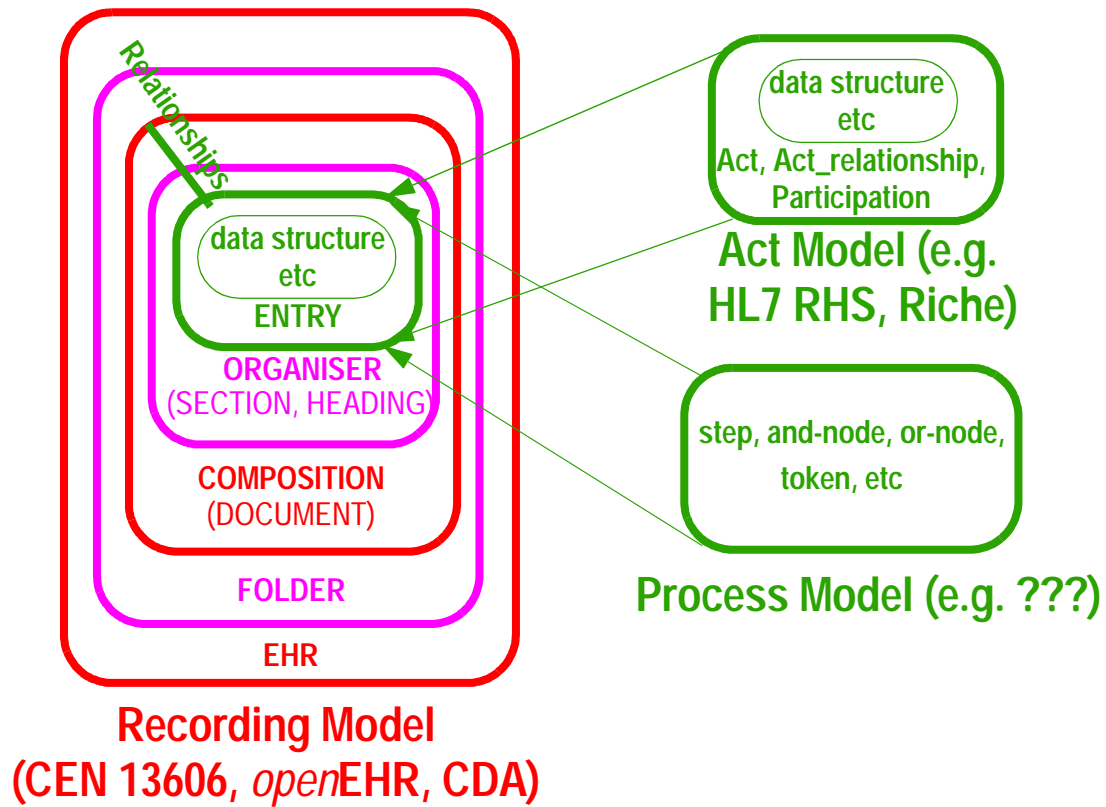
Relationships

data structure
etc
ENTRY

ORGANISER
(SECTION, HEADING)

COMPOSITION
(DOCUMENT)

FOLDER

EHR

Recording Model
(CEN 13606, openEHR, CDA)

data structure
etc
Act, Act_relationship, Participation

Act Model (e.g. HL7 RHS, Riche)

step, and-node, or-node, token, etc

Process Model (e.g. ???)